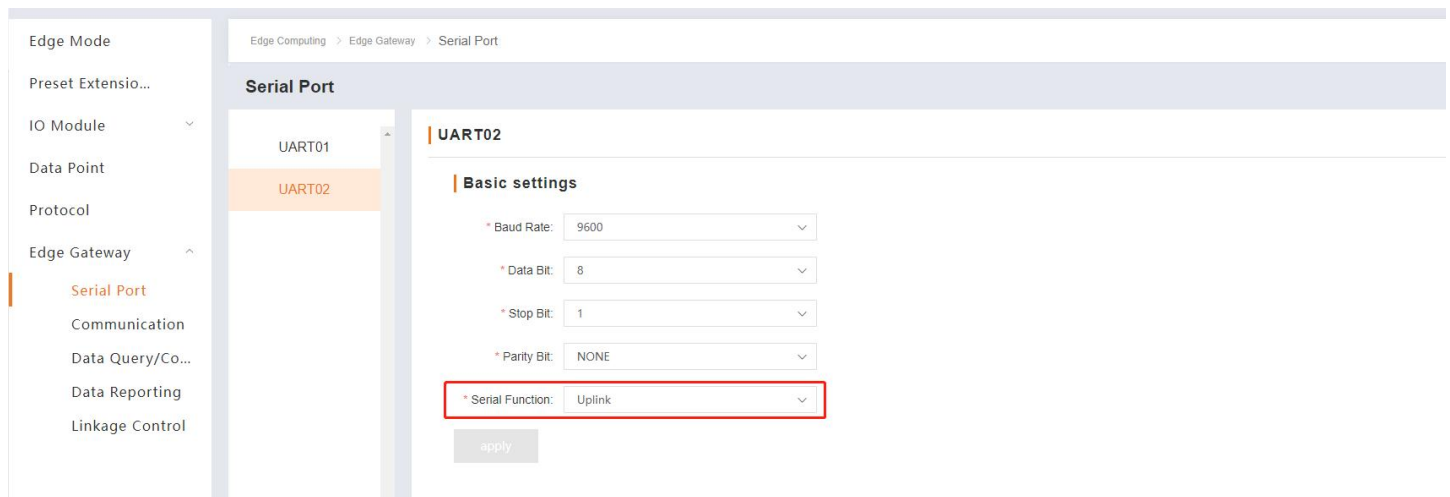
Edge Mode
Preset Extensio...
IO Module
Data Point
Protocol
Edge Gateway
Serial Port
Communication
Data Query/Co...
Data Reporting
Linkage Control

Edge Computing > Edge Gateway > Serial Port

Serial Port

UART01
UART02

UART02

Basic settings

* Baud Rate: 9600
* Data Bit: 8
* Stop Bit: 1
* Parity Bit: NONE
* Serial Function: Uplink

apply